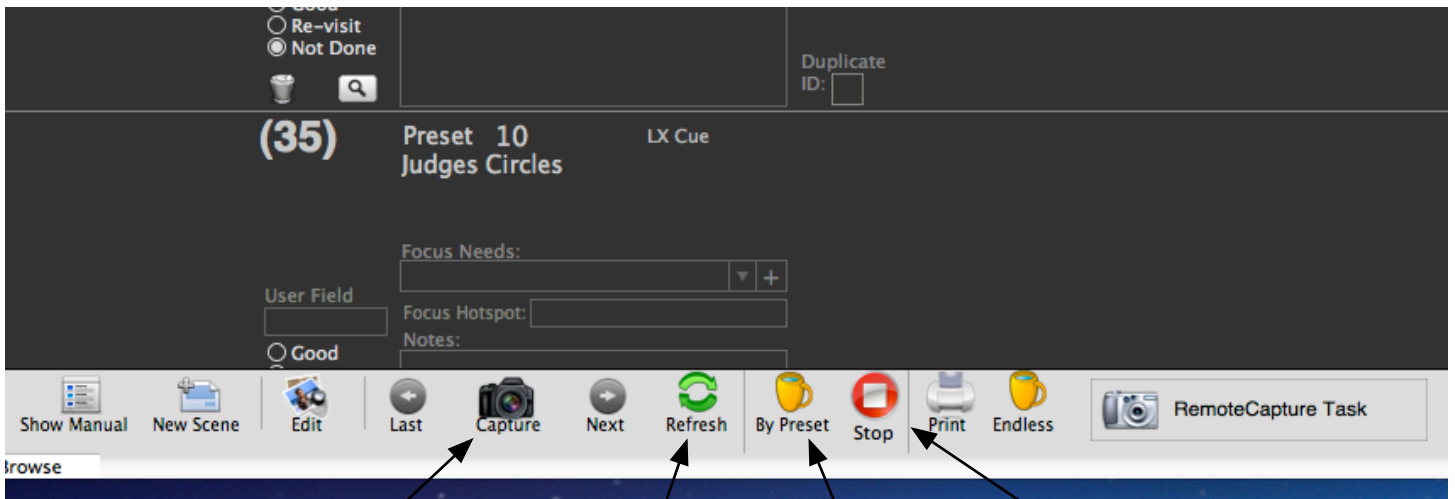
Good
Re-visit
Not Done

Duplicate ID:

(35)
Preset 10
Judges Circles
LX Cue

Focus Needs:

User Field
Focus Hotspot:
Notes:
Good

Show Manual
New Scene
Edit
Last
Capture
Next
Refresh
By Preset
Stop
Print
Endless
RemoteCapture Task

Browse